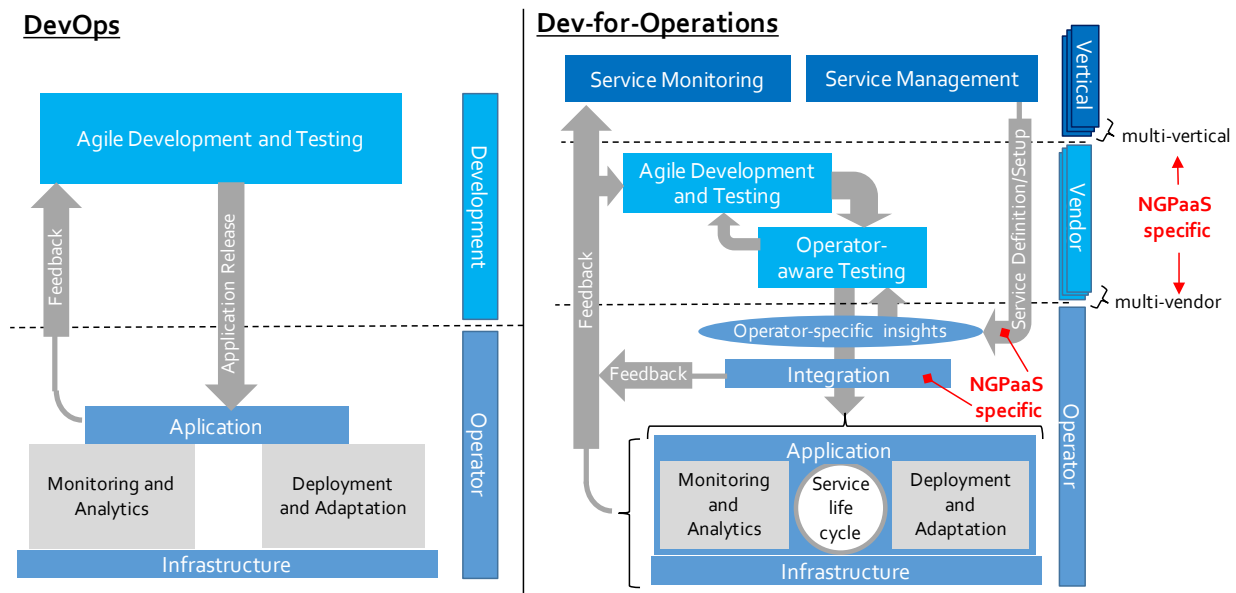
DevOps

Agile Development and Testing

Development

Feedback

Application Release

Operator

Aplication

Monitoring and Analytics

Deployment and Adaptation

Infrastructure

Dev-for-Operations

Service Monitoring

Service Management

Vertical

multi-vertical

Vendor

NGPaaS specific

multi-vendor

Agile Development and Testing

Operator-aware Testing

Service Definition/Setup

Feedback

Operator-specific insights

Feedback

Integration

NGPaaS specific

Operator

Application

Monitoring and Analytics

Service life cycle

Deployment and Adaptation

Infrastructure